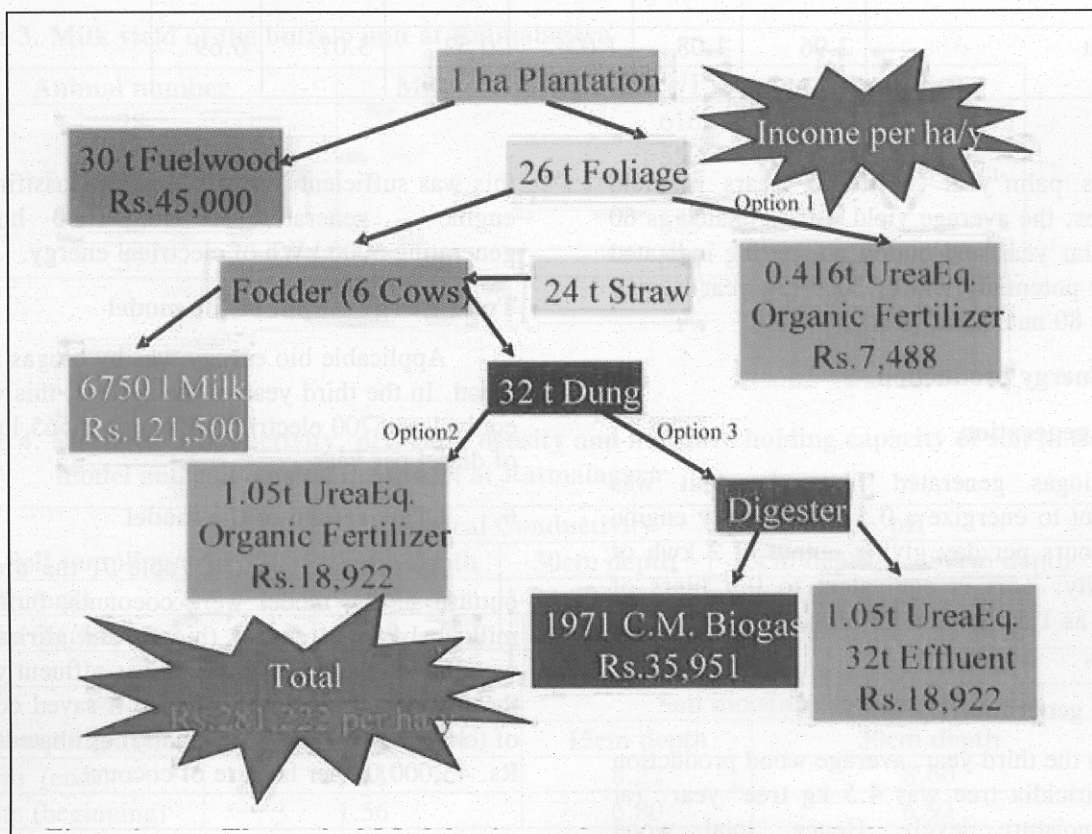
1 ha Plantation

Income per ha/y

30 t Fuelwood
Rs.45,000

26 t Foliage

Option 1

Fodder (6 Cows)

24 t Straw

0.416t UreaEq.
Organic Fertilizer
Rs.7,488

6750 l Milk
Rs.121,500

32 t Dung

Option2

Option 3

1.05t UreaEq.
Organic Fertilizer
Rs.18,922

Digester

1971 C.M. Biogas
Rs.35,951

1.05t UreaEq.
32t Effluent
Rs.18,922

Total
Rs.281,222 per ha/y